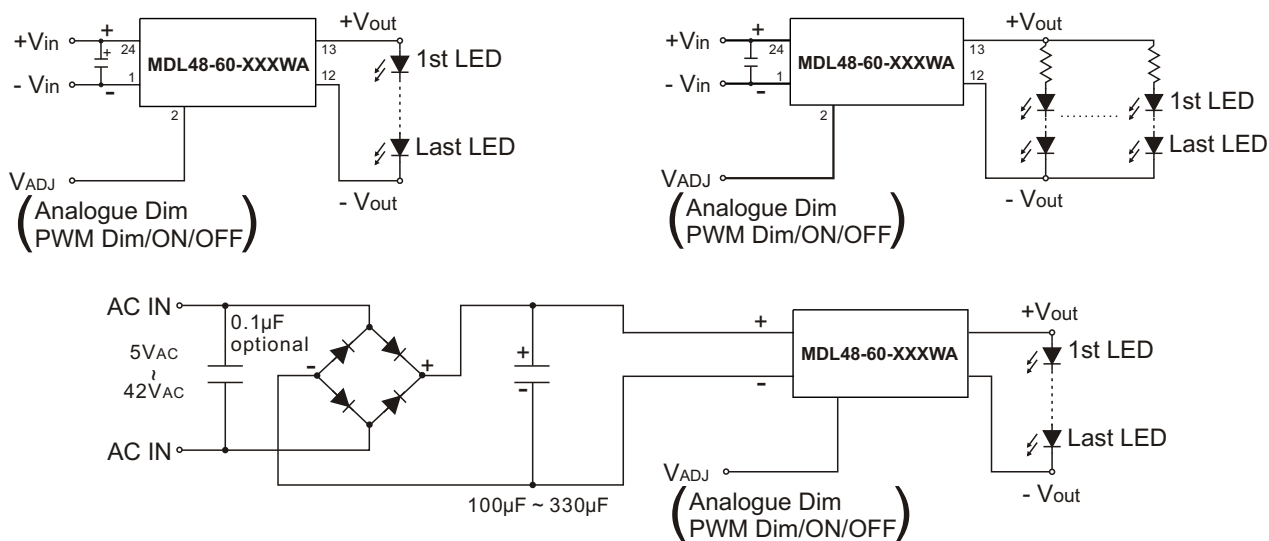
+Vin
- Vin
+
+
-
24
1
MDL48-60-XXXWA
2
13
12
+Vout
1st LED
Last LED
- Vout
VADJ
(Analogue Dim
PWM Dim/ON/OFF)

+Vin
- Vin
+
-
24
1
MDL48-60-XXXWA
2
13
12
+Vout
1st LED
Last LED
- Vout
VADJ
(Analogue Dim
PWM Dim/ON/OFF)

AC IN
0.1μF
optional
5VAC
~
42VAC
AC IN
-
+
+
-
100μF ~ 330μF
+
-
MDL48-60-XXXWA
+Vout
1st LED
Last LED
- Vout
VADJ
(Analogue Dim
PWM Dim/ON/OFF)